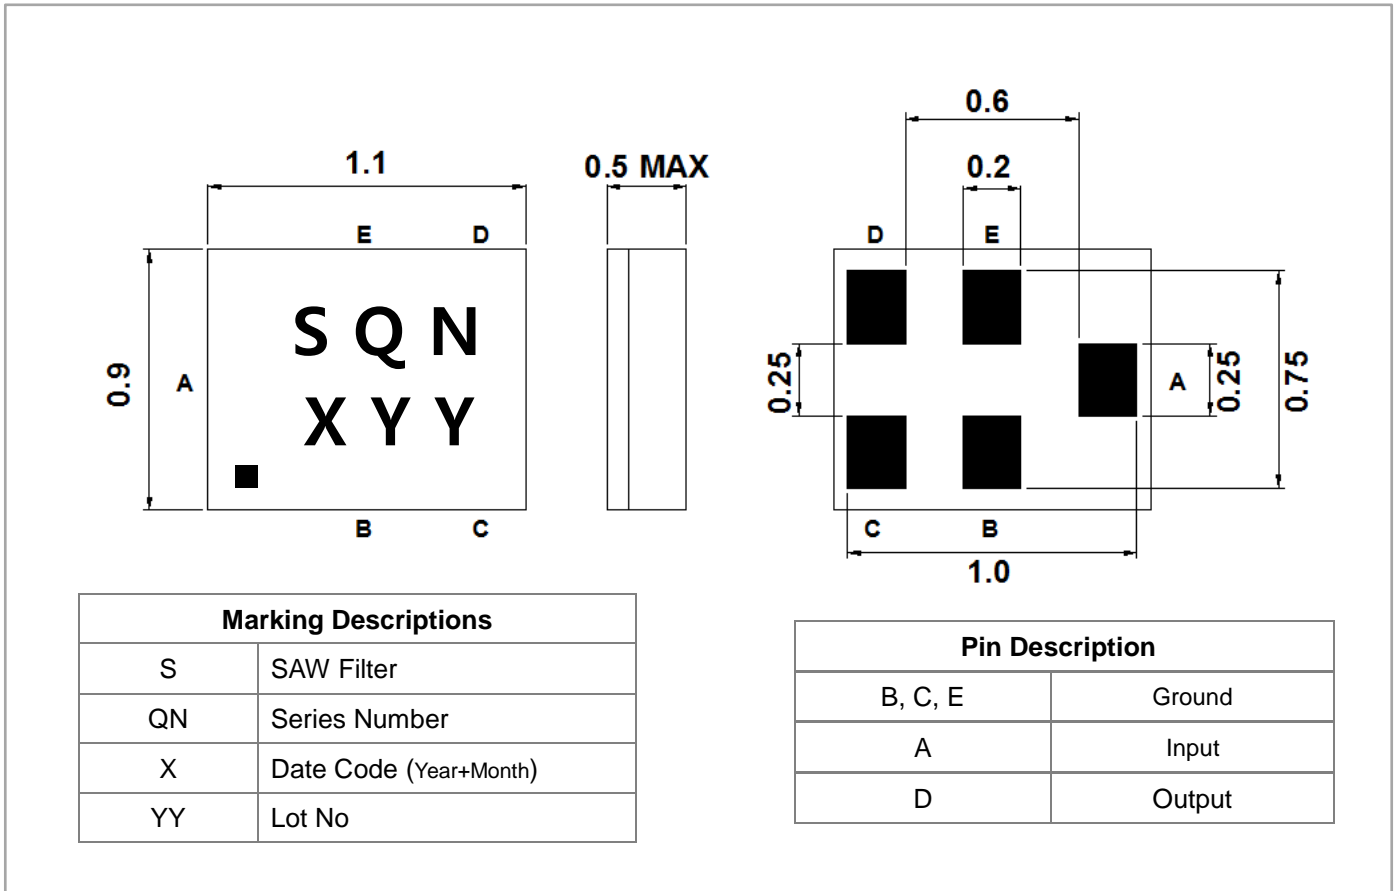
1.1

E D

0.9 A

S Q N
X Y Y

B C

0.5 MAX

0.6

0.2

D E

0.25 A 0.25 0.75

C B

1.0

| Marking Descriptions | |
|---|---|
| S | SAW Filter |
| QN | Series Number |
| X | Date Code (Year+Month) |
| YY | Lot No |

| Pin Description | |
|---|---|
| B, C, E | Ground |
| A | Input |
| D | Output |